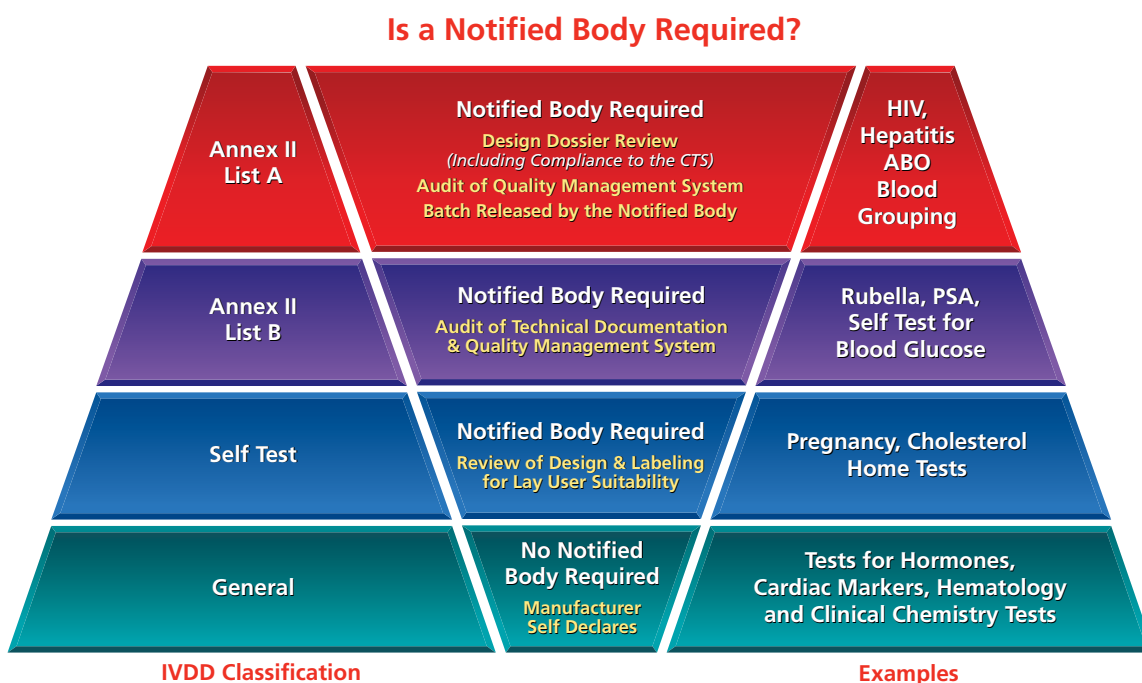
Is a Notified Body Required?

Annex II List A

Notified Body Required
Design Dossier Review
(Including Compliance to the CTS)
Audit of Quality Management System
Batch Released by the Notified Body

HIV, Hepatitis ABO Blood Grouping

Annex II List B

Notified Body Required
Audit of Technical Documentation & Quality Management System

Rubella, PSA, Self Test for Blood Glucose

Self Test

Notified Body Required
Review of Design & Labeling for Lay User Suitability

Pregnancy, Cholesterol Home Tests

General

No Notified Body Required
Manufacturer Self Declares

Tests for Hormones, Cardiac Markers, Hematology and Clinical Chemistry Tests

IVDD Classification

Examples